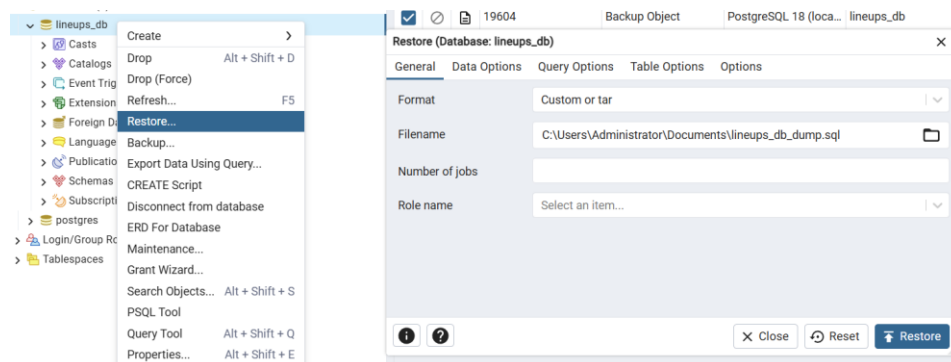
lineups_db
Casts
Catalogs
Event Trig
Extension
Foreign Da
Language
Publicatio
Schemas
Subscripti
postgres
Login/Group Ro
Tablespaces

Create >
Drop Alt + Shift + D
Drop (Force)
Refresh... F5
Restore...
Backup...
Export Data Using Query...
CREATE Script
Disconnect from database
ERD For Database
Maintenance...
Grant Wizard...
Search Objects... Alt + Shift + S
PSQL Tool
Query Tool Alt + Shift + Q
Properties... Alt + Shift + E

| | | 19604 | Backup Object | PostgreSQL 18 (loca... | lineups_db |
|---|---|---|---|---|---|

Restore (Database: lineups_db) ×
General Data Options Query Options Table Options Options

Format Custom or tar
Filename C:\Users\Administrator\Documents\lineups_db_dump.sql
Number of jobs
Role name Select an item...

× Close Reset Restore